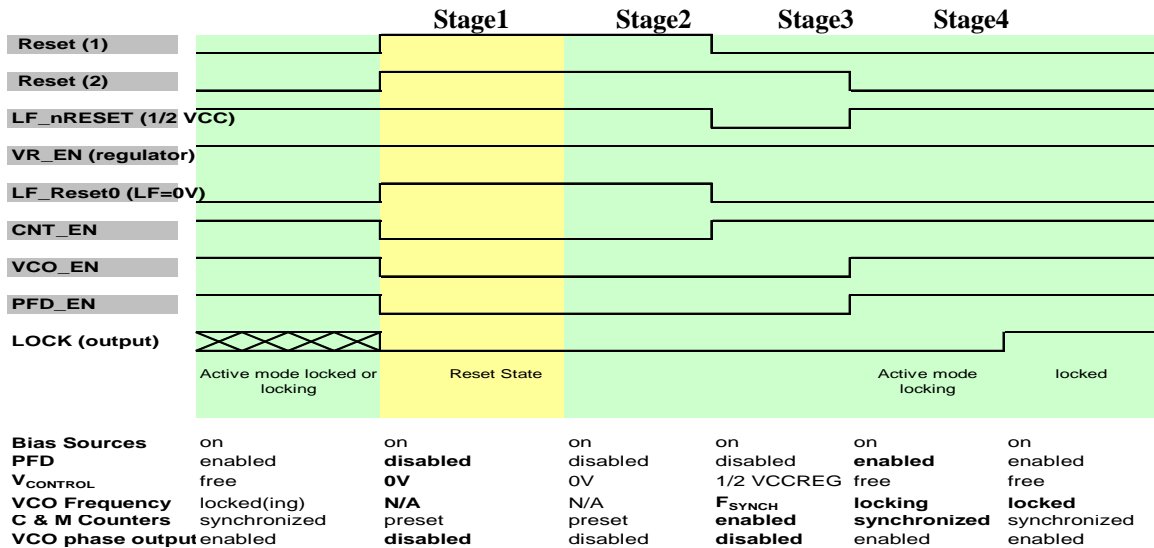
Stage1 Stage2 Stage3 Stage4

Reset (1)
Reset (2)
LF_nRESET (1/2 VCC)
VR_EN (regulator)
LF_Reset0 (LF=0V)
CNT_EN
VCO_EN
PFD_EN
LOCK (output)

Active mode locked or locking
Reset State
Active mode locking
locked

| | | | | | | |
|---|---|---|---|---|---|---|
| Bias Sources | on | on | on | on | on | on |
| PFD | enabled | disabled | disabled | disabled | enabled | enabled |
| $V_{CONTROL}$ | free | 0V | 0V | 1/2 VCCREG | free | free |
| VCO Frequency | locked(ing) | N/A | N/A | $F_{SYNCH}$ | locking | locked |
| C & M Counters | synchronized | preset | preset | enabled | synchronized | synchronized |
| VCO phase output | enabled | disabled | disabled | disabled | enabled | enabled |